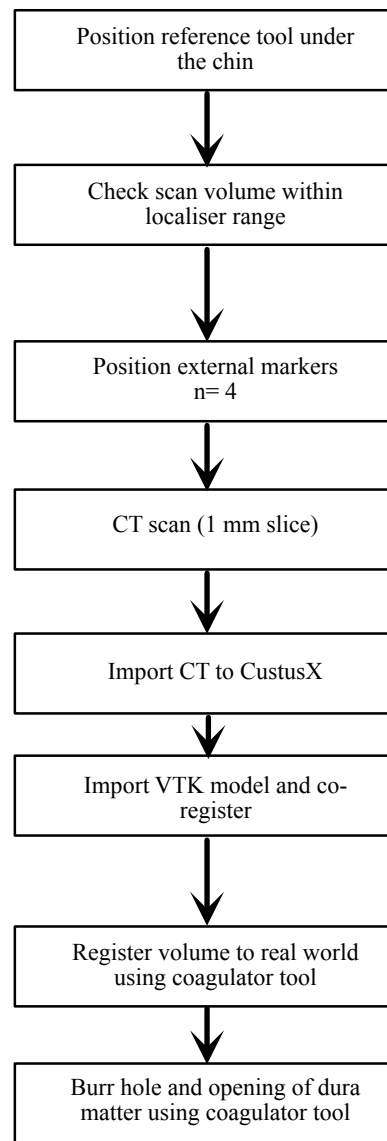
Position reference tool under the chin

Check scan volume within localiser range

Position external markers n= 4

CT scan (1 mm slice)

Import CT to CustusX

Import VTK model and co-register

Register volume to real world using coagulator tool

Burr hole and opening of dura matter using coagulator tool